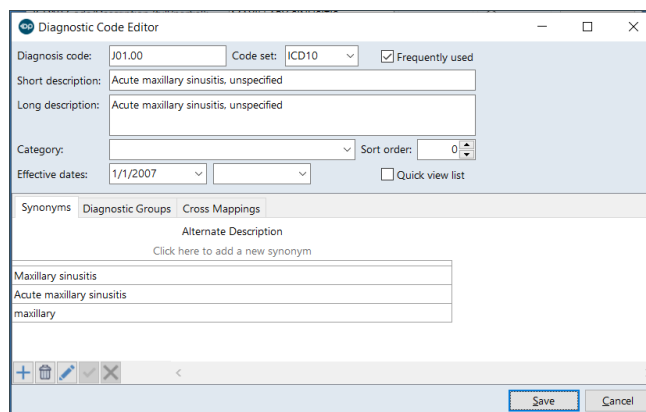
Diagnostic Code Editor

Diagnosis code: J01.00

Code set: ICD10

Frequently used

Short description: Acute maxillary sinusitis, unspecified

Long description: Acute maxillary sinusitis, unspecified

Category:

Sort order: 0

Effective dates: 1/1/2007

Quick view list

Synonyms | Diagnostic Groups | Cross Mappings

Alternate Description

Click here to add a new synonym

| Maxillary sinusitis |
|---|
| Acute maxillary sinusitis |
| maxillary |

Save | Cancel